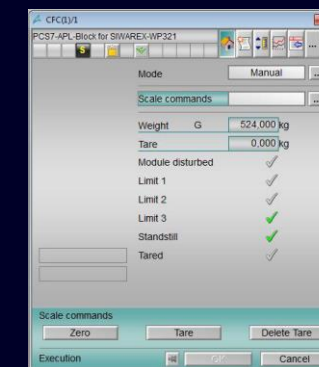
CFC(1)/1

PCS7-APL-Block for SIWAREX-WP321

Mode
Manual
...

Scale commands
...

Weight G 524,000 kg
Tare 0,000 kg
Module disturbed
Limit 1
Limit 2
Limit 3
Standstill
Tared

Scale commands
Zero
Tare
Delete Tare

Execution
Cancel